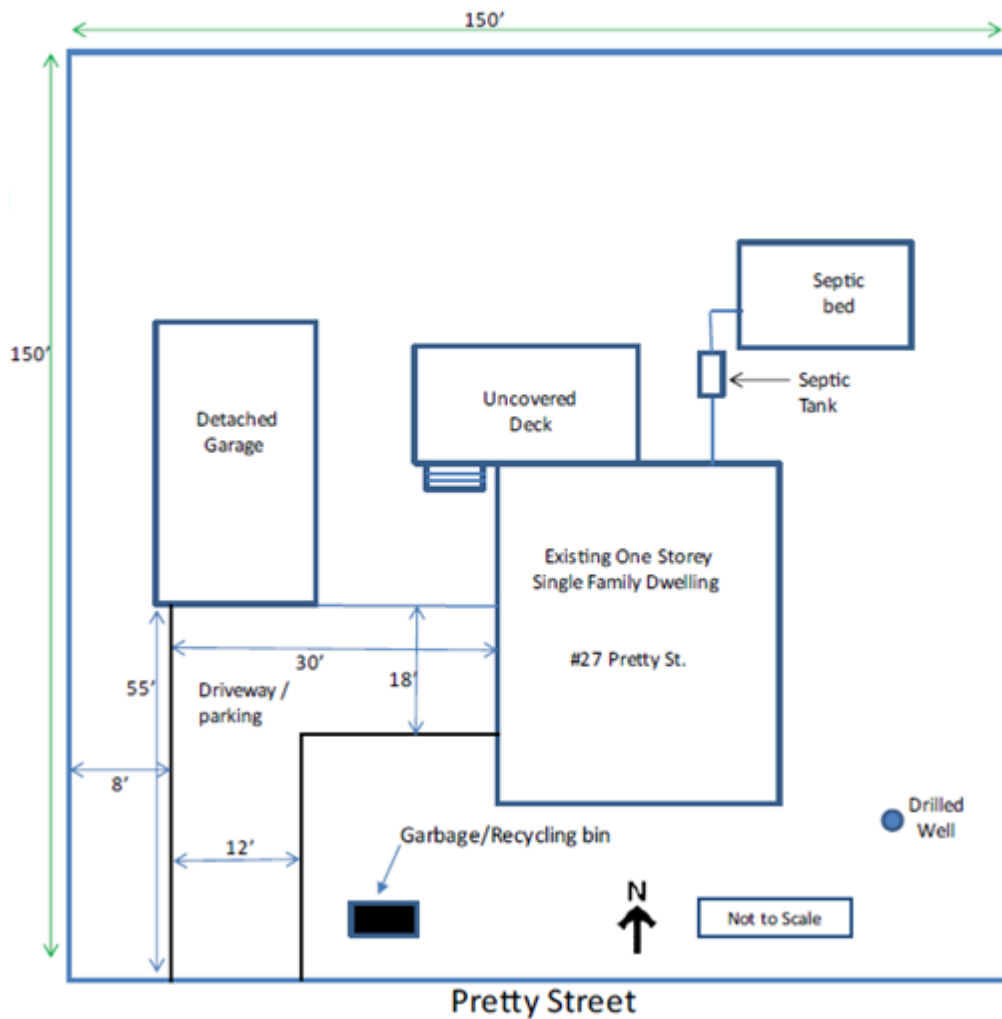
150’

150’

Septic bed

Septic Tank

Uncovered Deck

Detached Garage

Existing One Storey Single Family Dwelling

#27 Pretty St.

30’

18’

55’

Driveway / parking

8’

12’

Garbage/Recycling bin

Drilled Well

N

Not to Scale

Pretty Street